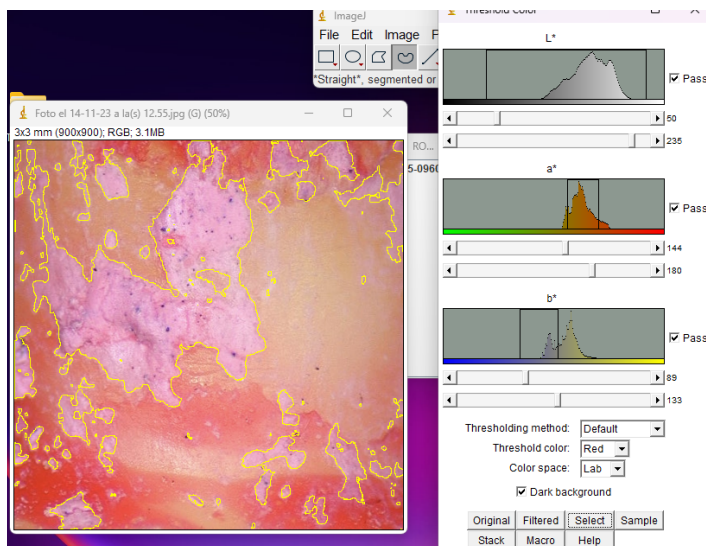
ImageJ
File Edit Image F
*Straight*, segmented or
Threshold Color
Foto el 14-11-23 a la(s) 12.55.jpg (G) (50%)
3x3 mm (900x900); RGB; 3.1MB
RO...
5-096
L*
Pass
50
235
a*
Pass
144
180
b*
Pass
89
133
Thresholding method: Default
Threshold color: Red
Color space: Lab
Dark background
Original Filtered Select Sample
Stack Macro Help